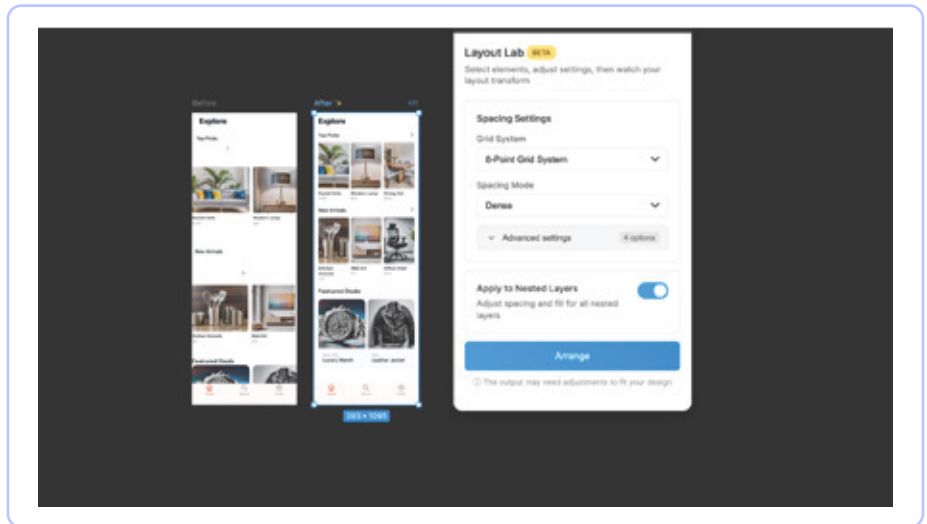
Before

Explore

Top Picks

New Arrivals

Featured Deals

After

Explore

Top Picks

New Arrivals

Featured Deals

Luxury Watch

Leather Jacket

393 × 1095

Layout Lab BETA

Select elements, adjust settings, then watch your layout transform

Spacing Settings

Grid System

8-Point Grid System

Spacing Mode

Dense

Advanced settings

4 options

Apply to Nested Layers

Adjust spacing and fill for all nested layers

Arrange

The output may need adjustments to fit your design